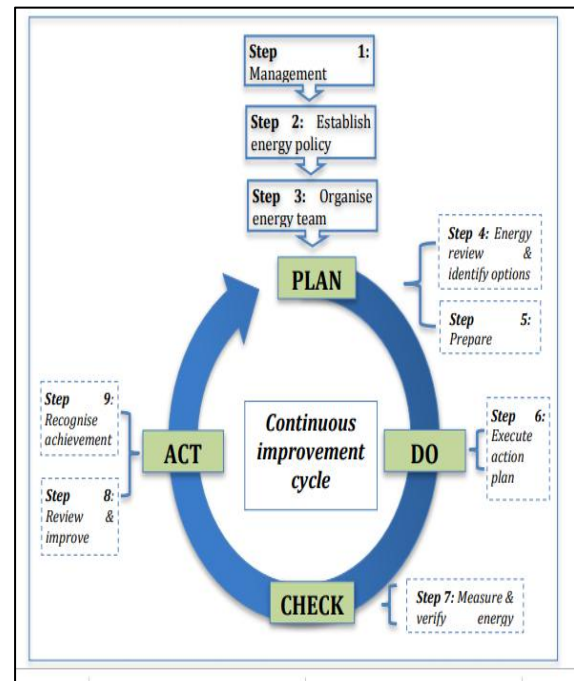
Step 1: Management

Step 2: Establish energy policy

Step 3: Organise energy team

PLAN

Step 4: Energy review & identify options

Step 5: Prepare

Step 9: Recognise achievement

Step 8: Review & improve

ACT

Continuous improvement cycle

DO

Step 6: Execute action plan

CHECK

Step 7: Measure & verify energy